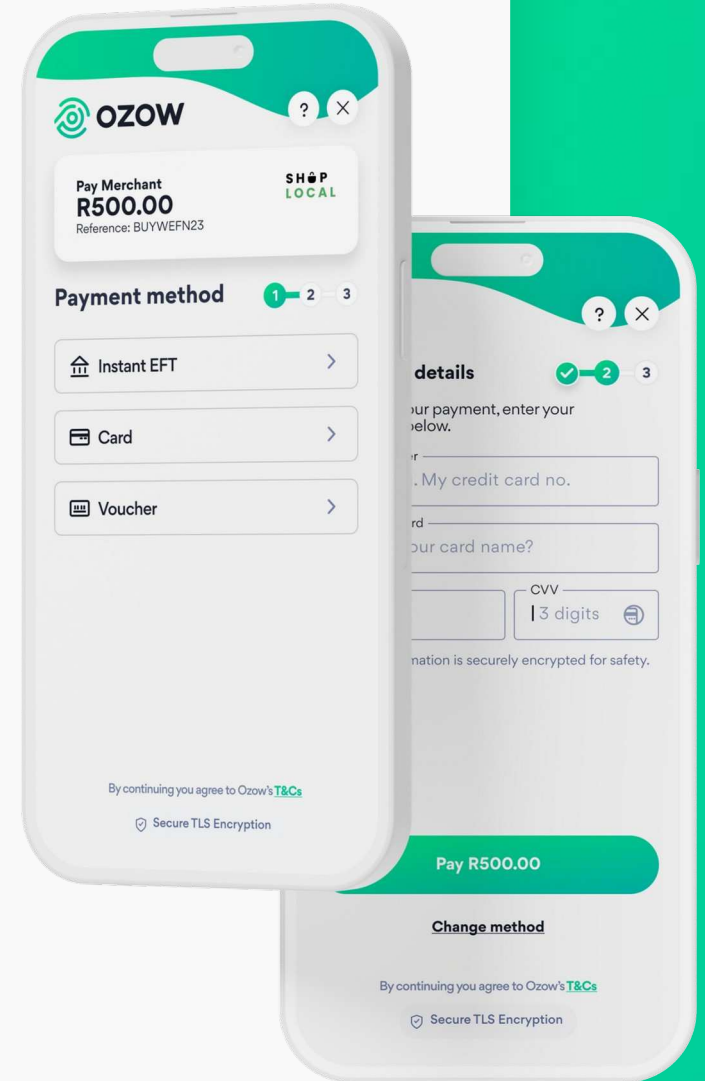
OZOW

?

Pay Merchant
R500.00
Reference: BUYWEFN23

SHOP LOCAL

Payment method 1 2 3

Instant EFT

Card

Voucher

By continuing you agree to Ozow's T&Cs

Secure TLS Encryption

?

details 2 3

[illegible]ur payment, enter your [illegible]elow.

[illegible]r
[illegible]. My credit card no.

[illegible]rd
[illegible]ur card name?

CVV
3 digits

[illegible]nation is securely encrypted for safety.

Pay R500.00

Change method

By continuing you agree to Ozow's T&Cs

Secure TLS Encryption